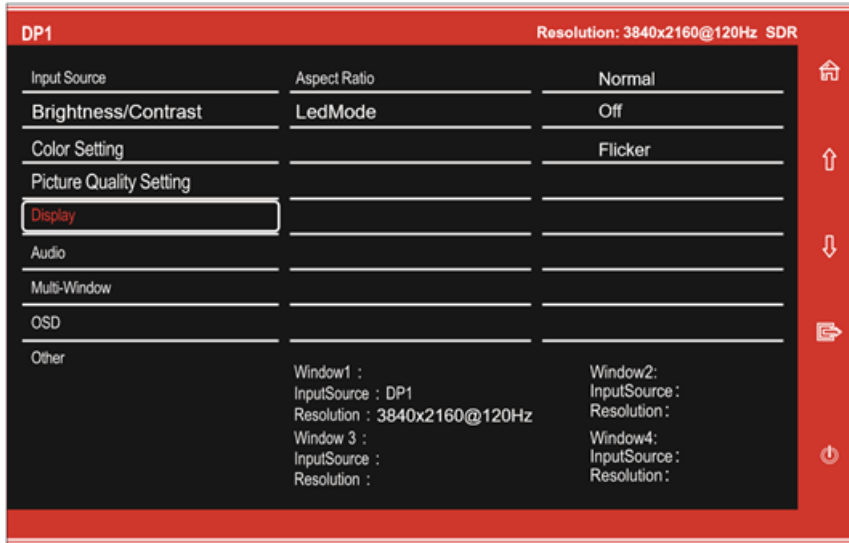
DP1

Resolution: 3840x2160@120Hz SDR

Input Source
Brightness/Contrast
Color Setting
Picture Quality Setting
Display
Audio
Multi-Window
OSD
Other

Aspect Ratio
LedMode

Normal
Off
Flicker

Window1 :
InputSource : DP1
Resolution : 3840x2160@120Hz
Window 3 :
InputSource :
Resolution :

Window2:
InputSource:
Resolution:
Window4:
InputSource:
Resolution: